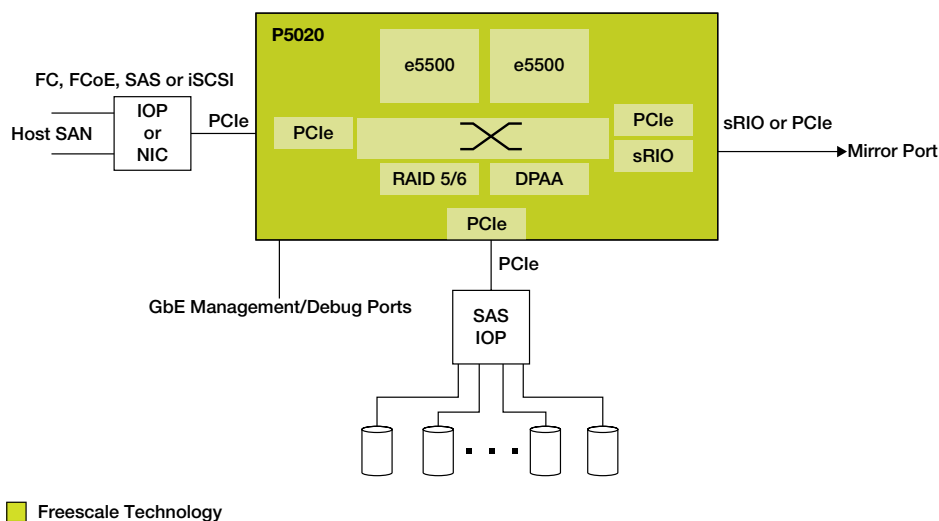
P5020

e5500

e5500

FC, FCoE, SAS or iSCSI

Host SAN

IOP
or
NIC

PCIe

PCIe

PCIe

sRIO

sRIO or PCIe

Mirror Port

RAID 5/6

DPAA

PCIe

PCIe

GbE Management/Debug Ports

SAS
IOP

. . .

Freescale Technology